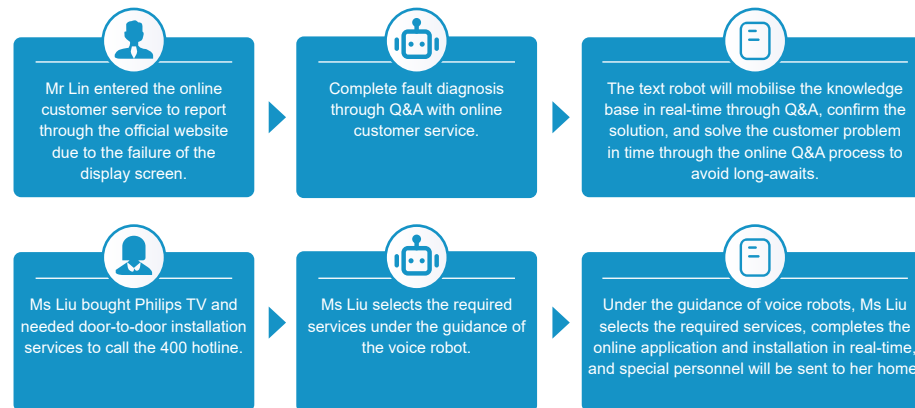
Mr Lin entered the online customer service to report through the official website due to the failure of the display screen.

Complete fault diagnosis through Q&A with online customer service.

The text robot will mobilise the knowledge base in real-time through Q&A, confirm the solution, and solve the customer problem in time through the online Q&A process to avoid long-awaits.

Ms Liu bought Philips TV and needed door-to-door installation services to call the 400 hotline.

Ms Liu selects the required services under the guidance of the voice robot.

Under the guidance of voice robots, Ms Liu selects the required services, completes the online application and installation in real-time, and special personnel will be sent to her home